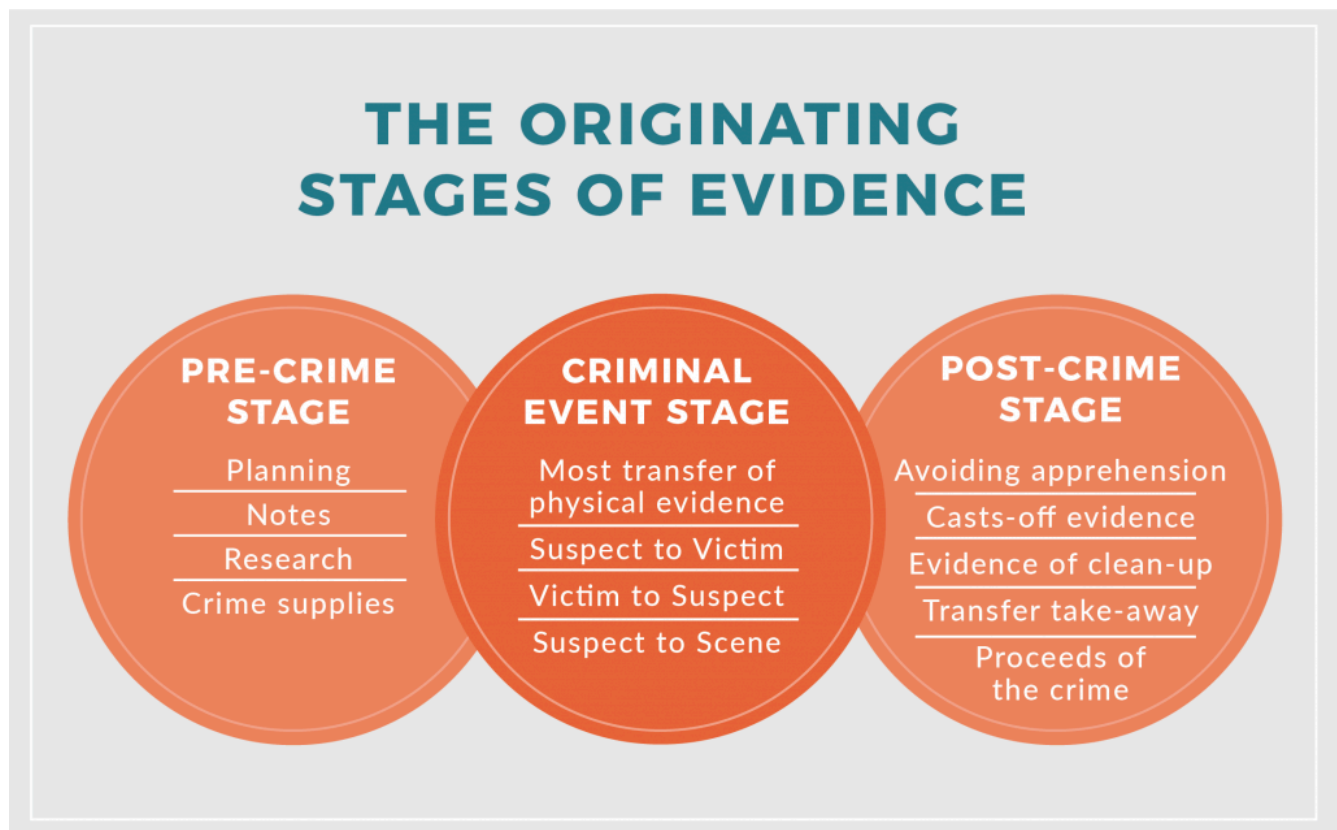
THE ORIGINATING STAGES OF EVIDENCE

PRE-CRIME STAGE

Planning

Notes

Research

Crime supplies

CRIMINAL EVENT STAGE

Most transfer of physical evidence

Suspect to Victim

Victim to Suspect

Suspect to Scene

POST-CRIME STAGE

Avoiding apprehension

Casts-off evidence

Evidence of clean-up

Transfer take-away

Proceeds of the crime